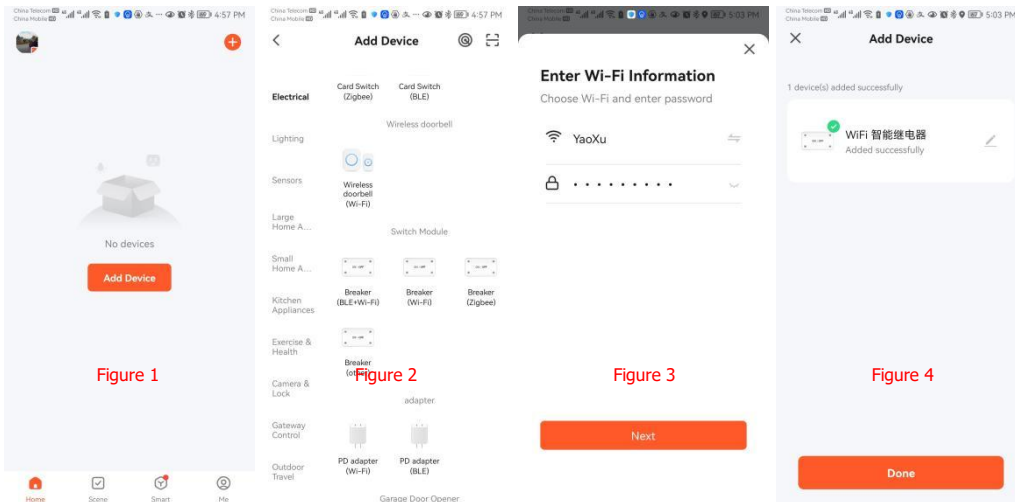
China Telecom
China Mobile
4:57 PM

No devices

Add Device

Figure 1

Home Scene Smart Me

China Telecom
China Mobile
4:57 PM

Add Device

Electrical

Lighting

Sensors

Large Home A...

Small Home A...

Kitchen Appliances

Exercise & Health

Camera & Lock

Gateway Control

Outdoor Travel

Card Switch (Zigbee)

Card Switch (BLE)

Wireless doorbell

Wireless doorbell (Wi-Fi)

Switch Module

Breaker (BLE+Wi-Fi)

Breaker (Wi-Fi)

Breaker (Zigbee)

Breaker (ot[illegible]

Figure 2

adapter

PD adapter (Wi-Fi)

PD adapter (BLE)

Garage Door Opener

5:03 PM

Enter Wi-Fi Information

Choose Wi-Fi and enter password

YaoXu

..........

Figure 3

Next

China Telecom
China Mobile
5:03 PM

Add Device

1 device(s) added successfully

WiFi 智能继电器

Added successfully

Figure 4

Done